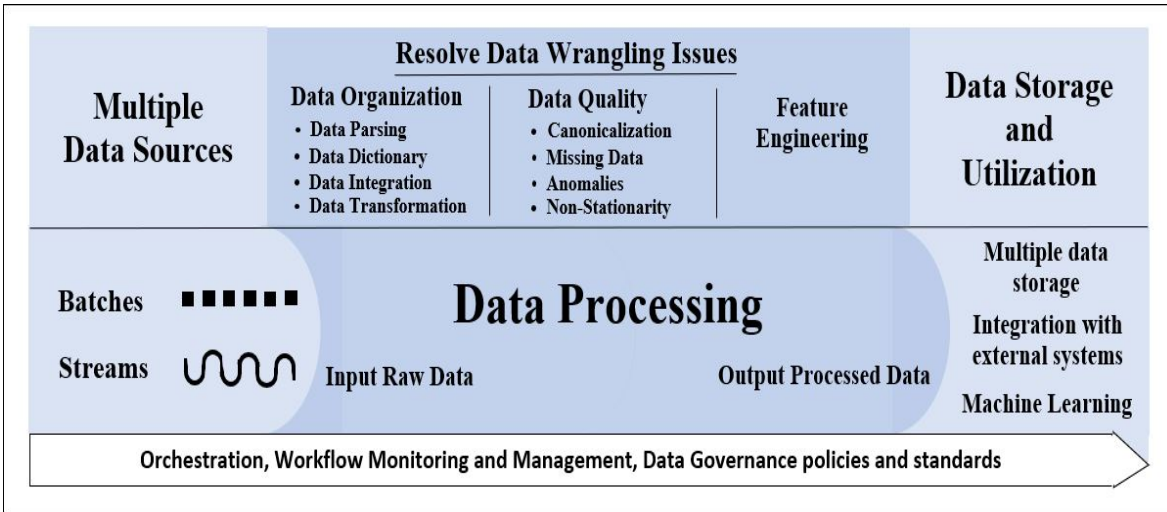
Multiple Data Sources

Resolve Data Wrangling Issues

Data Organization
• Data Parsing
• Data Dictionary
• Data Integration
• Data Transformation

Data Quality
• Canonicalization
• Missing Data
• Anomalies
• Non-Stationarity

Feature Engineering

Data Storage and Utilization

Batches

Streams

Data Processing

Input Raw Data

Output Processed Data

Multiple data storage

Integration with external systems

Machine Learning

Orchestration, Workflow Monitoring and Management, Data Governance policies and standards